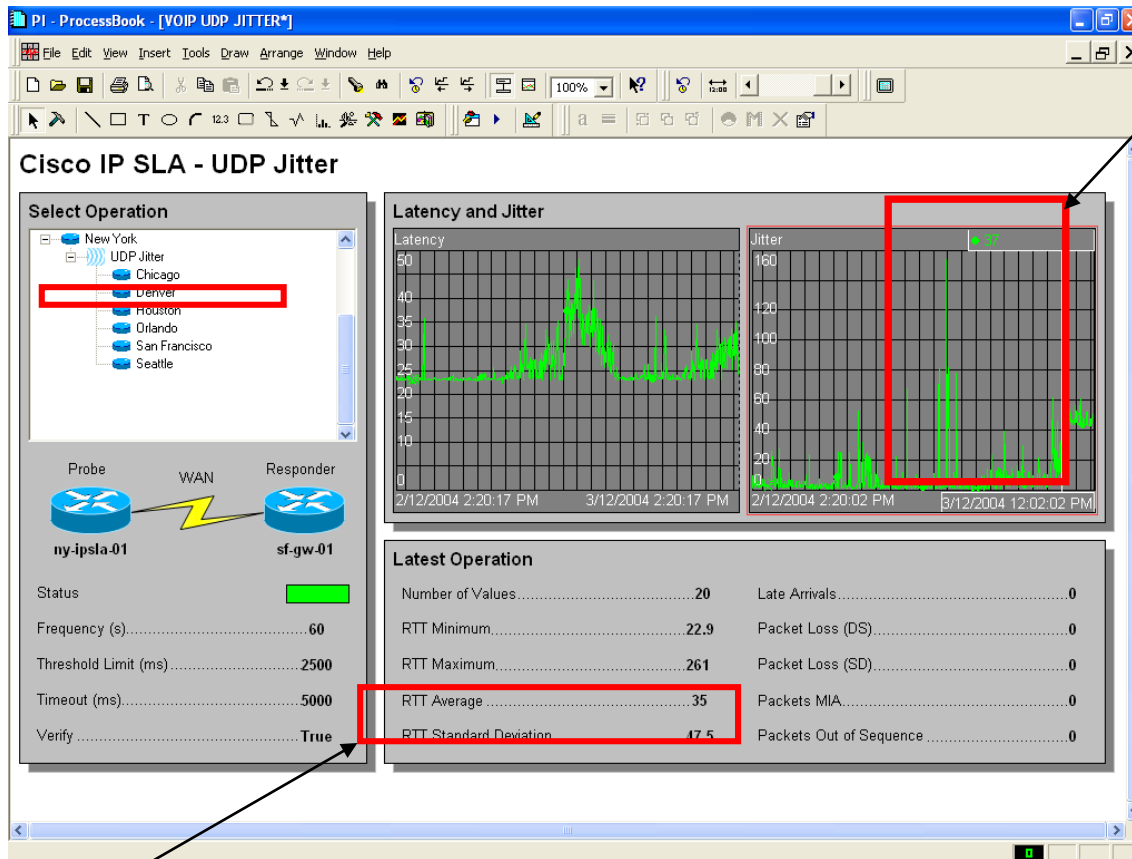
PI - ProcessBook - [VOIP UDP JITTER*]

File Edit View Insert Tools Draw Arrange Window Help

100%

12.3

Cisco IP SLA - UDP Jitter

Select Operation

New York
UDP Jitter
Chicago
Denver
Houston
Orlando
San Francisco
Seattle

Probe WAN Responder

ny-ipsla-01 sf-gw-01

Status

Frequency (s)............................................60

Threshold Limit (ms)..............................2500

Timeout (ms)...........................................5000

Verify .......................................................True

Latency and Jitter

Latency

50 40 35 30 25 20 15 10 0

2/12/2004 2:20:17 PM 3/12/2004 2:20:17 PM

Jitter

37

160 120 100 80 60 40 20

2/12/2004 2:20:02 PM 3/12/2004 12:02:02 PM

Latest Operation

Number of Values.......................................20

RTT Minimum..........................................22.9

RTT Maximum...........................................261

RTT Average ...............................................35

RTT Standard Deviation.............................47.5

Late Arrivals..................................................0

Packet Loss (DS).............................................0

Packet Loss (SD).............................................0

Packets MIA....................................................0

Packets Out of Sequence ...............................0

0